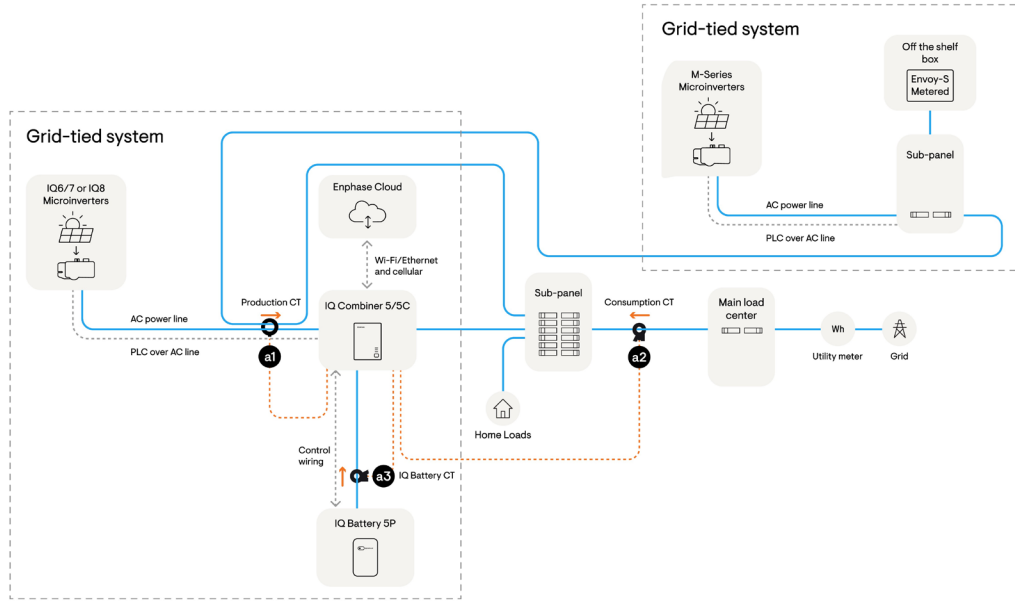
Grid-tied system

Off the shelf box

Envoy-S Metered

M-Series Microinverters

Sub-panel

AC power line

PLC over AC line

Grid-tied system

IQ6/7 or IQ8 Microinverters

Enphase Cloud

Wi-Fi/Ethernet and cellular

Production CT

AC power line

IQ Combiner 5/5C

PLC over AC line

a1

Sub-panel

Consumption CT

Main load center

Wh

Utility meter

Grid

a2

Home Loads

Control wiring

a3

IQ Battery CT

IQ Battery 5P